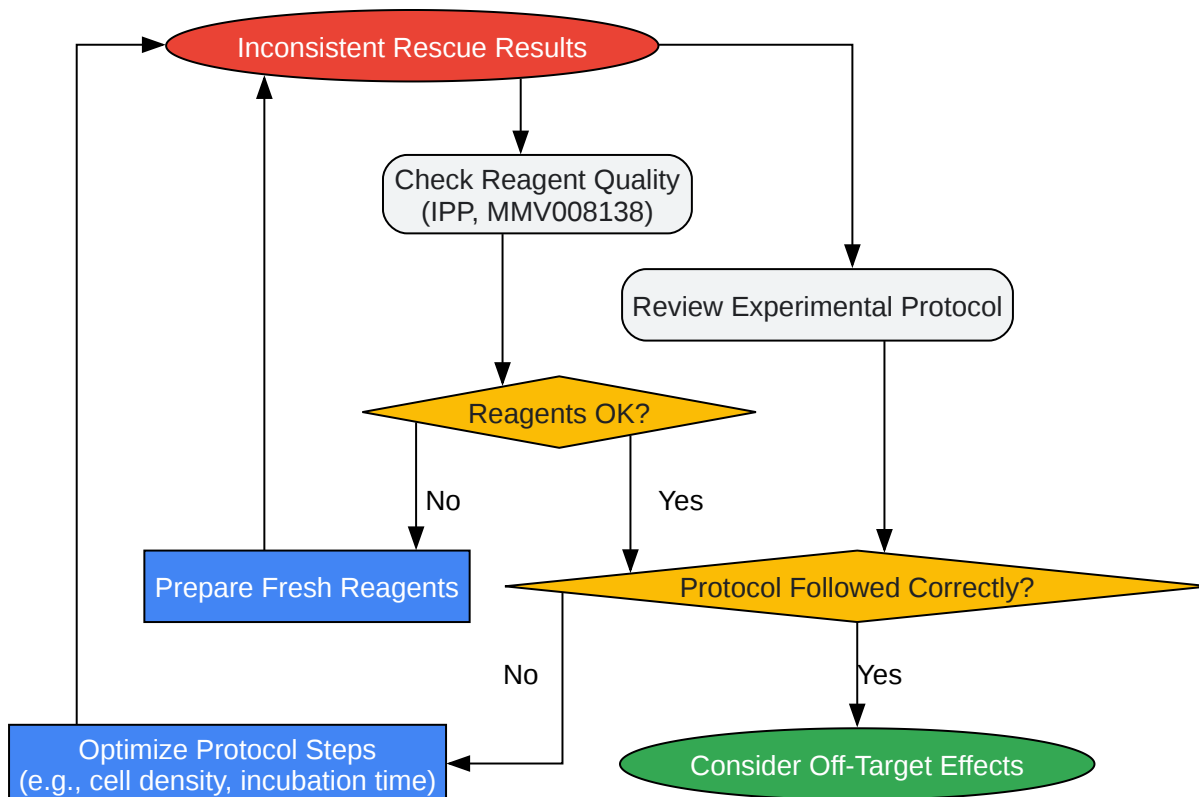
Inconsistent Rescue Results

Check Reagent Quality (IPP, MMV008138)

Review Experimental Protocol

Reagents OK?

No

Yes

Prepare Fresh Reagents

Protocol Followed Correctly?

No

Yes

Optimize Protocol Steps (e.g., cell density, incubation time)

Consider Off-Target Effects